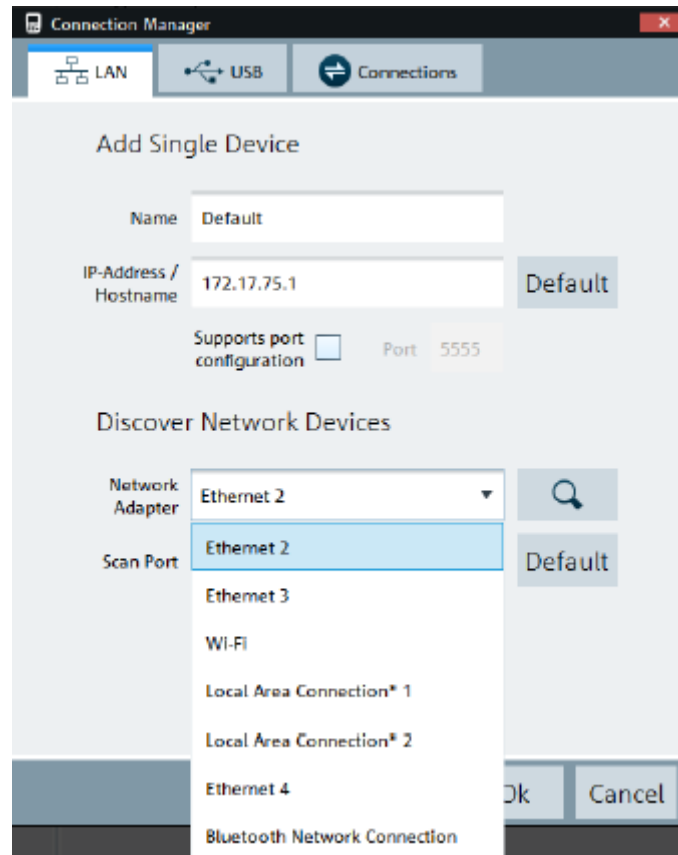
Connection Manager

LAN
USB
Connections

Add Single Device

Name Default

IP-Address / Hostname 172.17.75.1
Default

Supports port configuration
Port 5555

Discover Network Devices

Network Adapter Ethernet 2

Scan Port
Default

Ethernet 2
Ethernet 3
Wi-Fi
Local Area Connection* 1
Local Area Connection* 2
Ethernet 4
Bluetooth Network Connection

Ok
Cancel